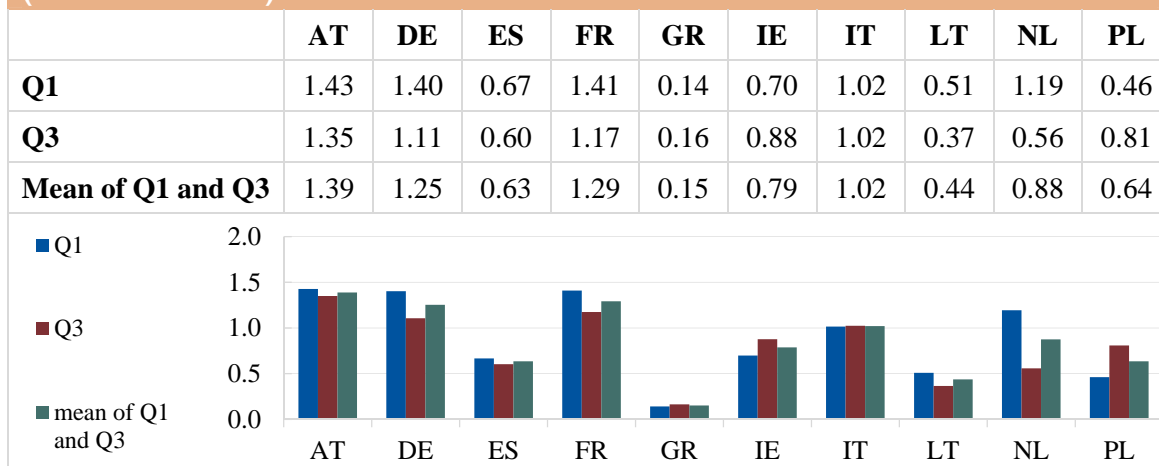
| | AT | DE | ES | FR | GR | IE | IT | LT | NL | PL |
|---|---|---|---|---|---|---|---|---|---|---|
| Q1 | 1.43 | 1.40 | 0.67 | 1.41 | 0.14 | 0.70 | 1.02 | 0.51 | 1.19 | 0.46 |
| Q3 | 1.35 | 1.11 | 0.60 | 1.17 | 0.16 | 0.88 | 1.02 | 0.37 | 0.56 | 0.81 |
| Mean of Q1 and Q3 | 1.39 | 1.25 | 0.63 | 1.29 | 0.15 | 0.79 | 1.02 | 0.44 | 0.88 | 0.64 |

Q1
Q3
mean of Q1 and Q3

2.0
1.5
1.0
0.5
0.0

AT DE ES FR GR IE IT LT NL PL